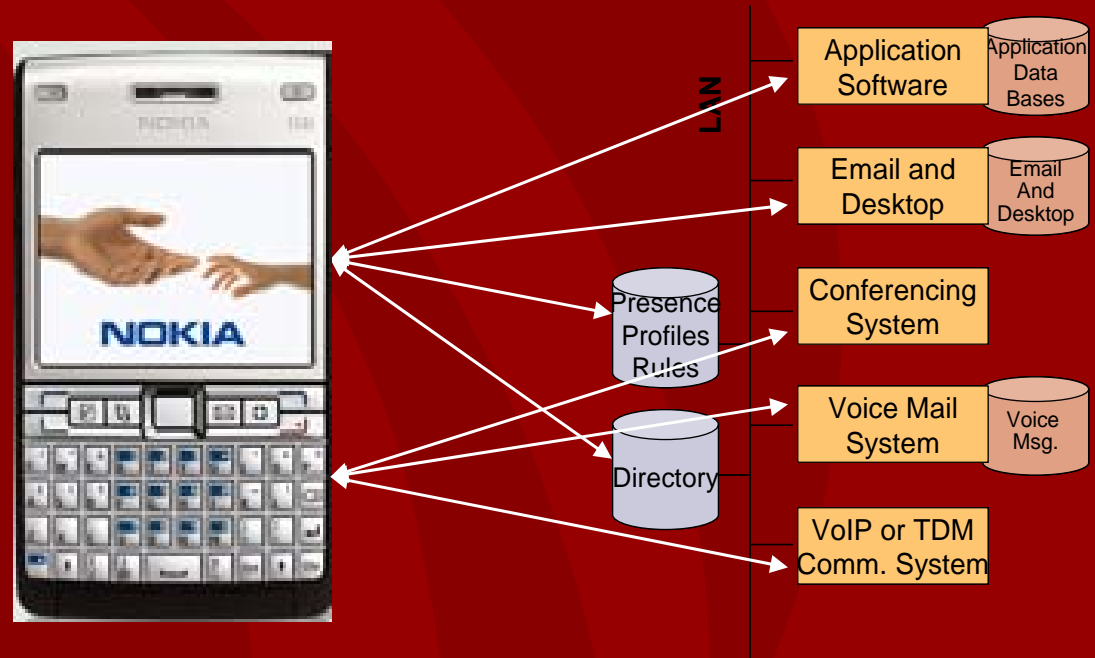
NOKIA

NOKIA

LAN

Application Software

Application Data Bases

Email and Desktop

Email And Desktop

Presence Profiles Rules

Conferencing System

Directory

Voice Mail System

Voice Msg.

VoIP or TDM Comm. System